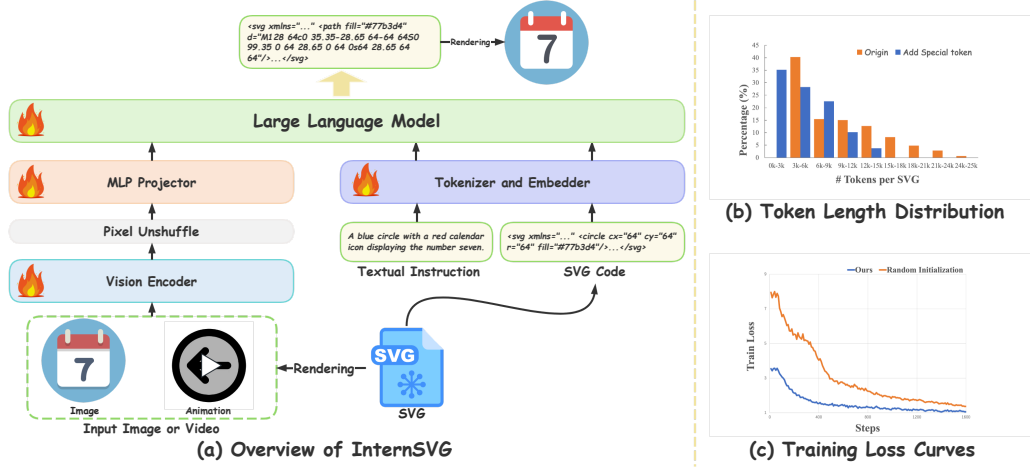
<svg xmlns="..." <path fill="#77b3d4" d="M128 64c0 35.35-28.65 64-64 64S0 99.35 0 64 28.65 0 64 0s64 28.65 64 64"/>...</svg>

Rendering

7

Large Language Model

MLP Projector

Tokenizer and Embedder

Pixel Unshuffle

A blue circle with a red calendar icon displaying the number seven.

<svg xmlns="..." <circle cx="64" cy="64" r="64" fill="#77b3d4"/>...</svg>

Textual Instruction

SVG Code

Vision Encoder

Rendering

SVG

7

Image

Animation

SVG

Input Image or Video

(a) Overview of InternSVG

Origin Add Special token

Percentage (%)

45 40 35 30 25 20 15 10 5 0

0k-3k 3k-6k 6k-9k 9k-12k 12k-15k 15k-18k 18k-21k 21k-24k 24k-25k

# Tokens per SVG

(b) Token Length Distribution

Ours Random Initialization

Train Loss

Steps

0 400 800 1200 1600

(c) Training Loss Curves